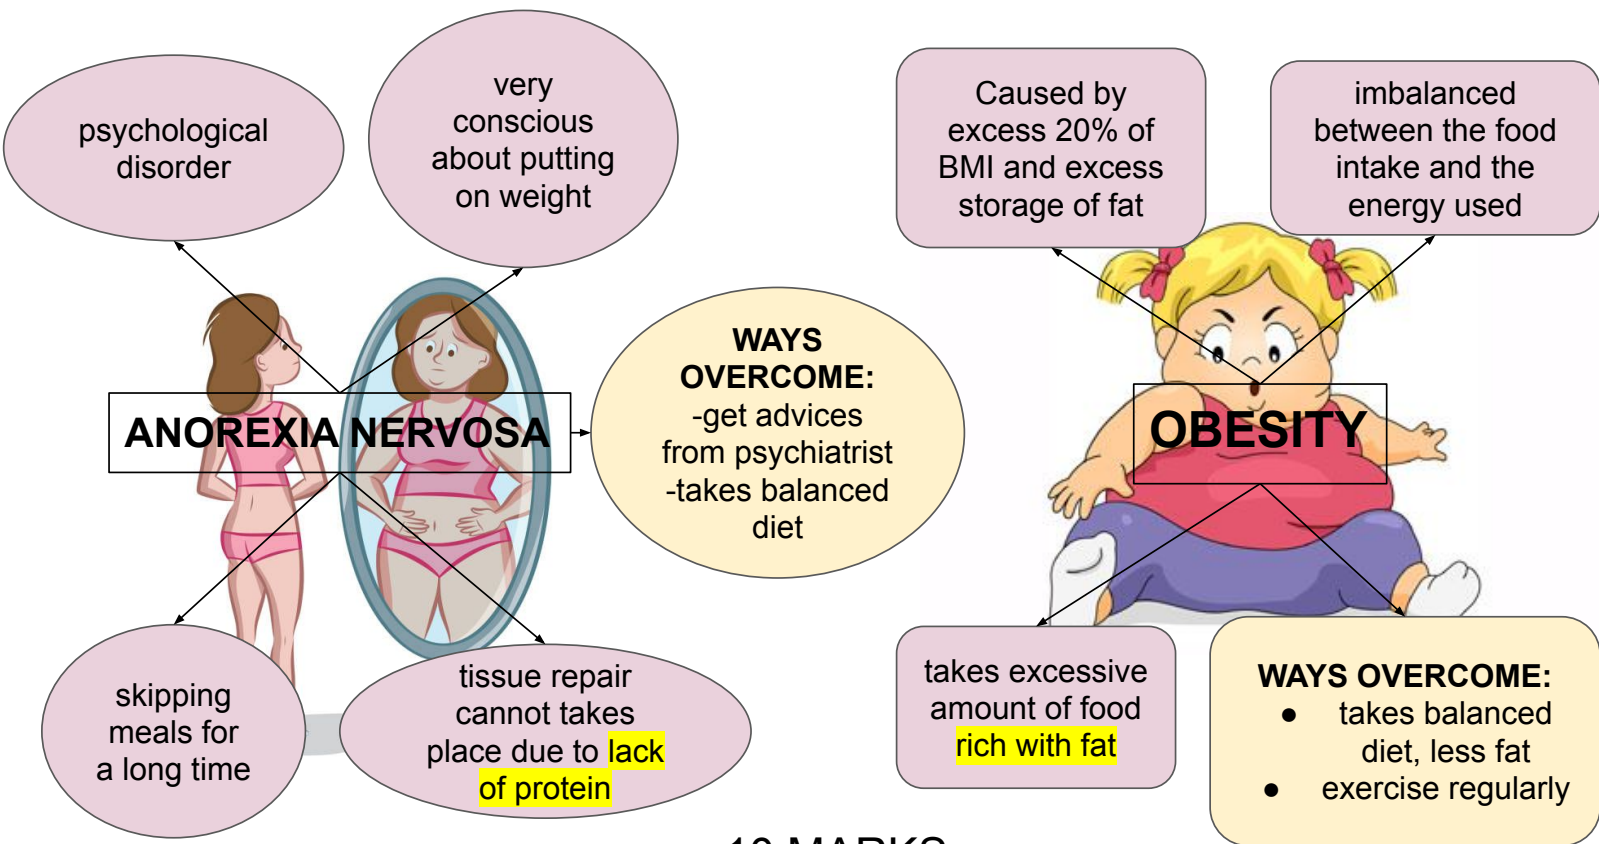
psychological disorder

very conscious about putting on weight

ANOREXIA NERVOSA

WAYS OVERCOME:
-get advices from psychiatrist
-takes balanced diet

skipping meals for a long time

tissue repair cannot takes place due to lack of protein

Caused by excess 20% of BMI and excess storage of fat

imbalanced between the food intake and the energy used

OBESITY

takes excessive amount of food rich with fat

WAYS OVERCOME:
- takes balanced diet, less fat
- exercise regularly

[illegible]